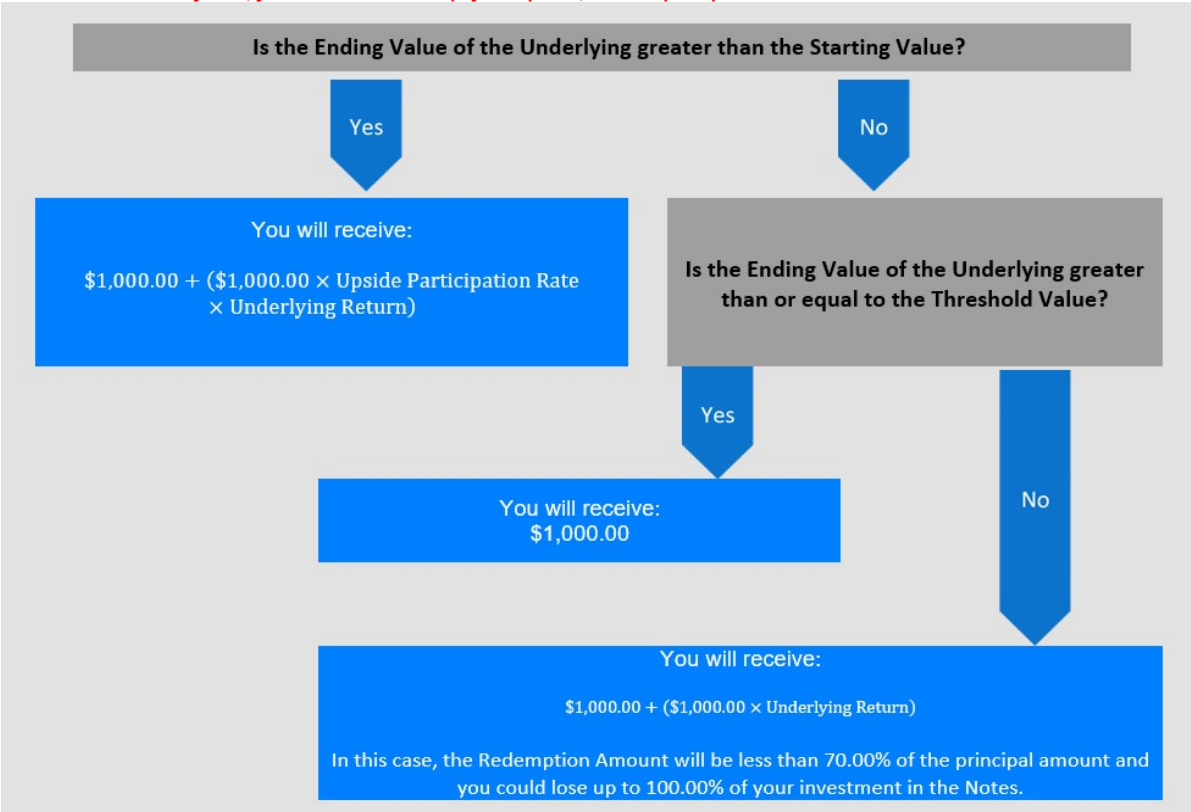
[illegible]

Is the Ending Value of the Underlying greater than the Starting Value?

Yes

No

You will receive:

$\$1,000.00 + (\$1,000.00 \times \text{Upside Participation Rate} \times \text{Underlying Return})$

Is the Ending Value of the Underlying greater than or equal to the Threshold Value?

Yes

You will receive:
$1,000.00

No

You will receive:

$\$1,000.00 + (\$1,000.00 \times \text{Underlying Return})$

In this case, the Redemption Amount will be less than 70.00% of the principal amount and you could lose up to 100.00% of your investment in the Notes.